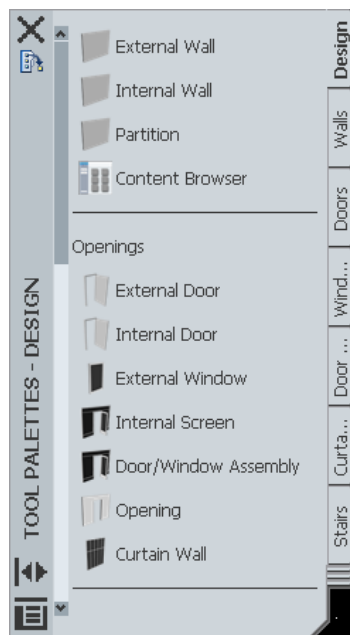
External Wall

Internal Wall

Partition

Content Browser

Openings

External Door

Internal Door

External Window

Internal Screen

Door/Window Assembly

Opening

Curtain Wall

TOOL PALETTES - DESIGN

Design

Walls

Doors

Wind...

Door ...

Curta...

Stairs